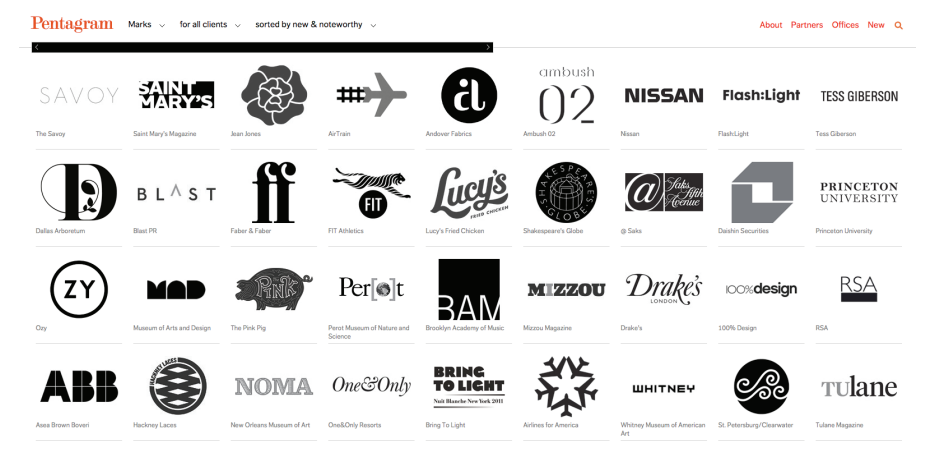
Pentagram Marks for all clients sorted by new & noteworthy

About Partners Offices New

SAVOY
The Savoy

SAINT MARY'S
Saint Mary's Magazine

Jean Jones

AirTrain

Andover Fabrics

ambush 02
Ambush 02

NISSAN
Nissan

Flash:Light
Flash:Light

TESS GIBERSON
Tess Giberson

Dallas Arboretum

BLAST
Blast PR

ff
Faber & Faber

FIT
FIT Athletics

Lucy's FRIED CHICKEN
Lucy's Fried Chicken

SHAKESPEARE'S GLOBE
Shakespeare's Globe

@ Saks Fifth Avenue
@ Saks

Daishin Securities

PRINCETON UNIVERSITY
Princeton University

ZY
Ozy

MAD
Museum of Arts and Design

Pink
The Pink Pig

Per[o]t
Perot Museum of Nature and Science

BAM
Brooklyn Academy of Music

MIZZOU
Mizzou Magazine

Drake's LONDON
Drake's

100%design
100% Design

RSA
RSA

ABB
Asea Brown Boveri

HACKNEY LACES
Hackney Laces

NOMA
New Orleans Museum of Art

One&Only
One&Only Resorts

BRING TO LIGHT Nuit Blanche New York 2011
Bring To Light

Airlines for America

WHITNEY
Whitney Museum of American Art

St. Petersburg/Clearwater

TULANE
Tulane Magazine